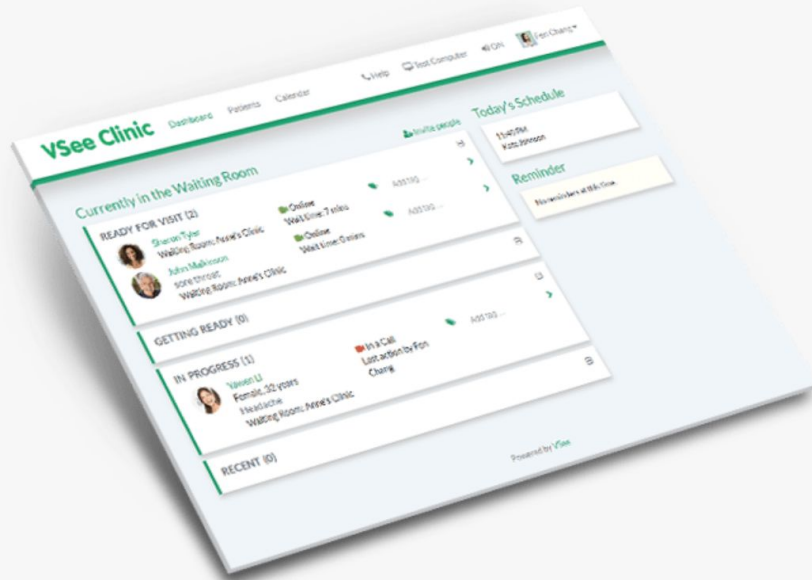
VSee Clinic Dashboard Patients Calendar

Help Test Computer ON Fen Chang

Invite people

Currently in the Waiting Room

READY FOR VISIT (2)

Sharon Tyler
Waiting Room: Anne's Clinic

Online
Wait time: 7 mins

Add tag...

John Malkinson
sore throat
Waiting Room: Anne's Clinic

Online
Wait time: 0 mins

Add tag...

GETTING READY (0)

IN PROGRESS (1)

Vaeen Li
Female, 32 years
Headache
Waiting Room: Anne's Clinic

In a Call
Last action by Fen Chang

Add tag...

RECENT (0)

Powered by VSee

Today's Schedule

11:45 PM
Kate Johnson

Reminder

No reminders at this time.